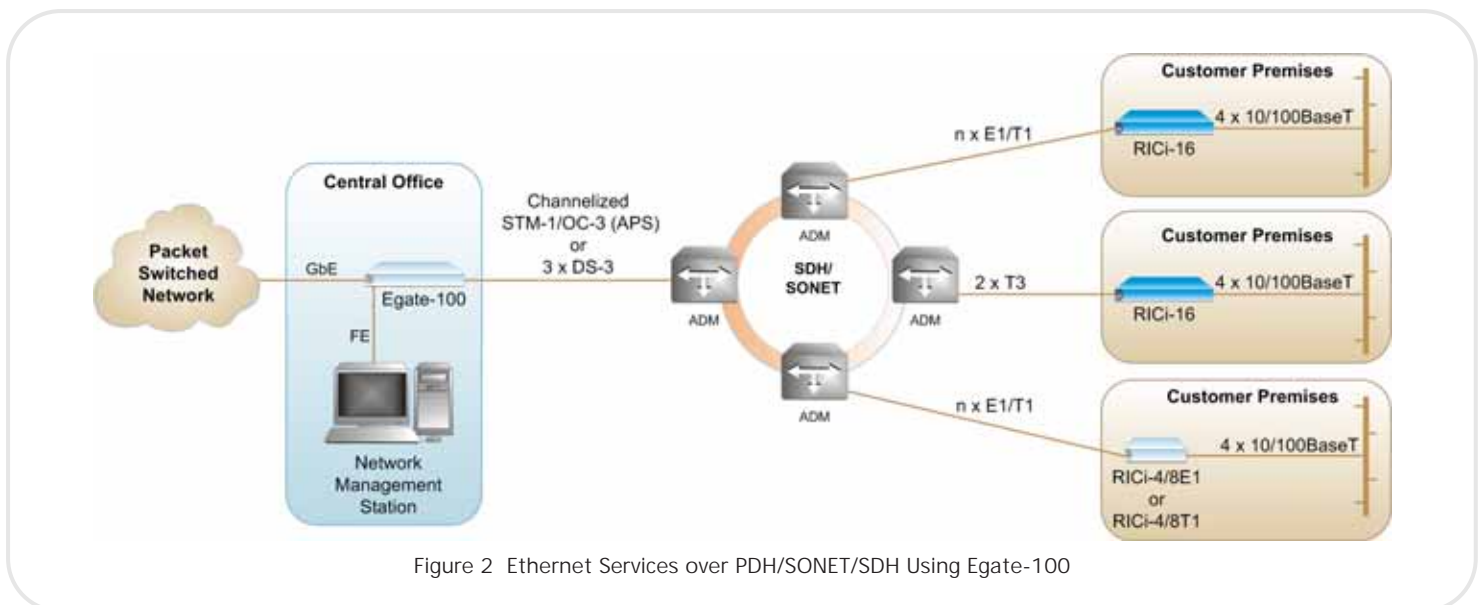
Packet Switched Network

Central Office

GbE

Egate-100

FE

Network Management Station

Channelized STM-1/OC-3 (APS) or 3 x DS-3

ADM

ADM

SDH/ SONET

ADM

ADM

n x E1/T1

2 x T3

n x E1/T1

Customer Premises

RICi-16

4 x 10/100BaseT

Customer Premises

RICi-16

4 x 10/100BaseT

Customer Premises

4 x 10/100BaseT

RICi-4/8E1 or RICi-4/8T1

Figure 2 Ethernet Services over PDH/SONET/SDH Using Egate-100